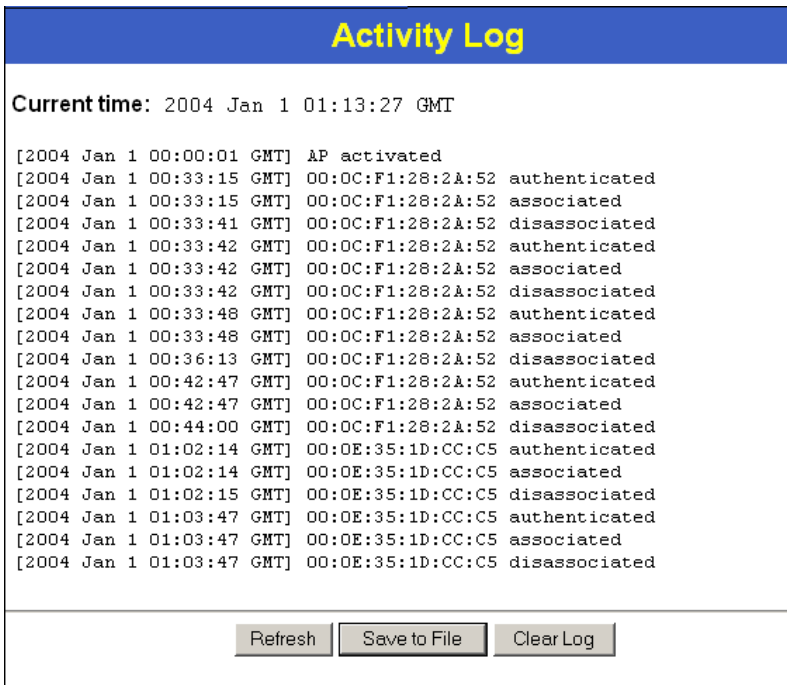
Activity Log

Current time: 2004 Jan 1 01:13:27 GMT

[2004 Jan 1 00:00:01 GMT] AP activated
[2004 Jan 1 00:33:15 GMT] 00:0C:F1:28:2A:52 authenticated
[2004 Jan 1 00:33:15 GMT] 00:0C:F1:28:2A:52 associated
[2004 Jan 1 00:33:41 GMT] 00:0C:F1:28:2A:52 disassociated
[2004 Jan 1 00:33:42 GMT] 00:0C:F1:28:2A:52 authenticated
[2004 Jan 1 00:33:42 GMT] 00:0C:F1:28:2A:52 associated
[2004 Jan 1 00:33:42 GMT] 00:0C:F1:28:2A:52 disassociated
[2004 Jan 1 00:33:48 GMT] 00:0C:F1:28:2A:52 authenticated
[2004 Jan 1 00:33:48 GMT] 00:0C:F1:28:2A:52 associated
[2004 Jan 1 00:36:13 GMT] 00:0C:F1:28:2A:52 disassociated
[2004 Jan 1 00:42:47 GMT] 00:0C:F1:28:2A:52 authenticated
[2004 Jan 1 00:42:47 GMT] 00:0C:F1:28:2A:52 associated
[2004 Jan 1 00:44:00 GMT] 00:0C:F1:28:2A:52 disassociated
[2004 Jan 1 01:02:14 GMT] 00:0E:35:1D:CC:C5 authenticated
[2004 Jan 1 01:02:14 GMT] 00:0E:35:1D:CC:C5 associated
[2004 Jan 1 01:02:15 GMT] 00:0E:35:1D:CC:C5 disassociated
[2004 Jan 1 01:03:47 GMT] 00:0E:35:1D:CC:C5 authenticated
[2004 Jan 1 01:03:47 GMT] 00:0E:35:1D:CC:C5 associated
[2004 Jan 1 01:03:47 GMT] 00:0E:35:1D:CC:C5 disassociated

Refresh Save to File Clear Log